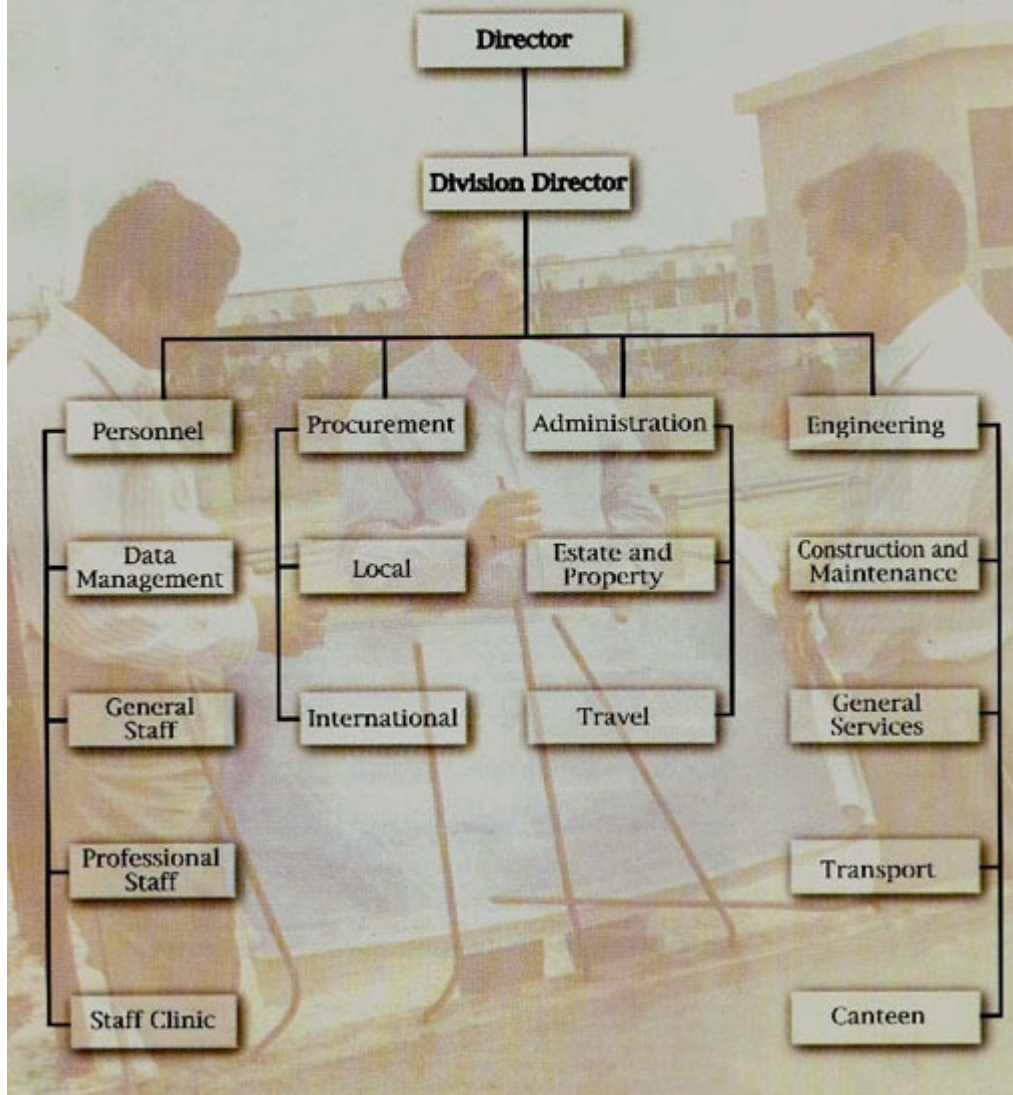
Director

Division Director

Personnel

Data Management

General Staff

Professional Staff

Staff Clinic

Procurement

Local

International

Administration

Estate and Property

Travel

Engineering

Construction and Maintenance

General Services

Transport

Canteen